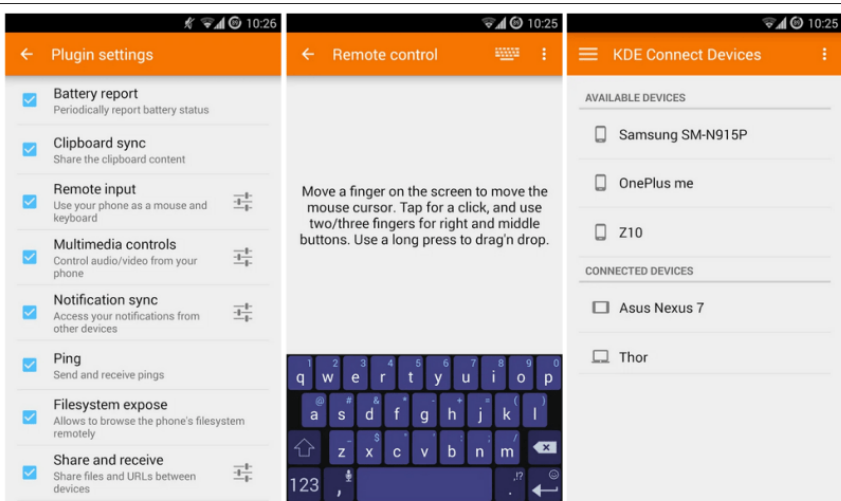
10:26

Plugin settings

Battery report
Periodically report battery status

Clipboard sync
Share the clipboard content

Remote input
Use your phone as a mouse and keyboard

Multimedia controls
Control audio/video from your phone

Notification sync
Access your notifications from other devices

Ping
Send and receive pings

Filesystem expose
Allows to browse the phone's filesystem remotely

Share and receive
Share files and URLs between devices

10:25

Remote control

Move a finger on the screen to move the mouse cursor. Tap for a click, and use two/three fingers for right and middle buttons. Use a long press to drag'n drop.

1 q 2 w 3 e 4 r 5 t 6 y 7 u 8 i 9 o 0 p
@ a # s & d * f - g + h = j ( k ) l
z x $ c " v ' b : n ; m
123 , . ,!?

10:25

KDE Connect Devices

AVAILABLE DEVICES

Samsung SM-N915P

OnePlus me

Z10

CONNECTED DEVICES

Asus Nexus 7

Thor